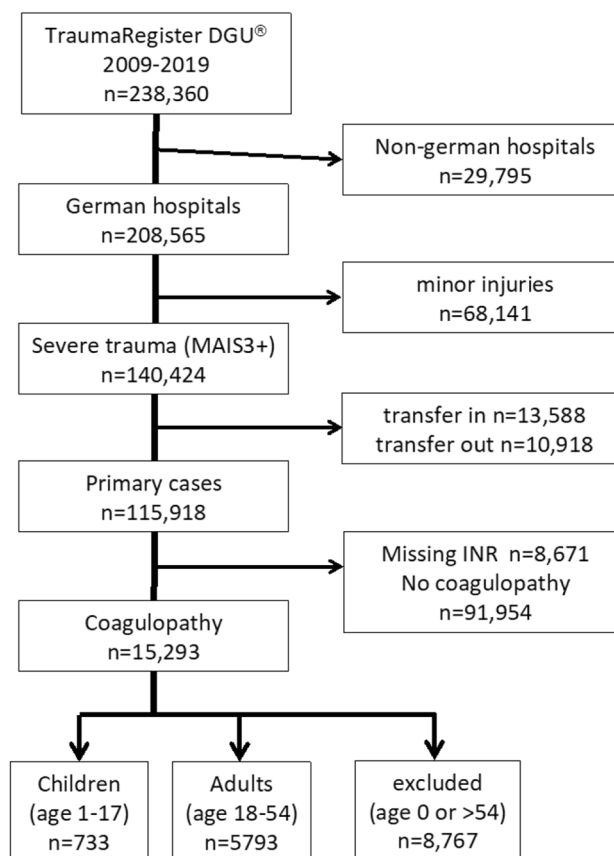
TraumaRegister DGU®
2009-2019
n=238,360

Non-german hospitals
n=29,795

German hospitals
n=208,565

minor injuries
n=68,141

Severe trauma (MAIS3+)
n=140,424

transfer in n=13,588
transfer out n=10,918

Primary cases
n=115,918

Missing INR n=8,671
No coagulopathy
n=91,954

Coagulopathy
n=15,293

Children
(age 1-17)
n=733

Adults
(age 18-54)
n=5793

excluded
(age 0 or >54)
n=8,767